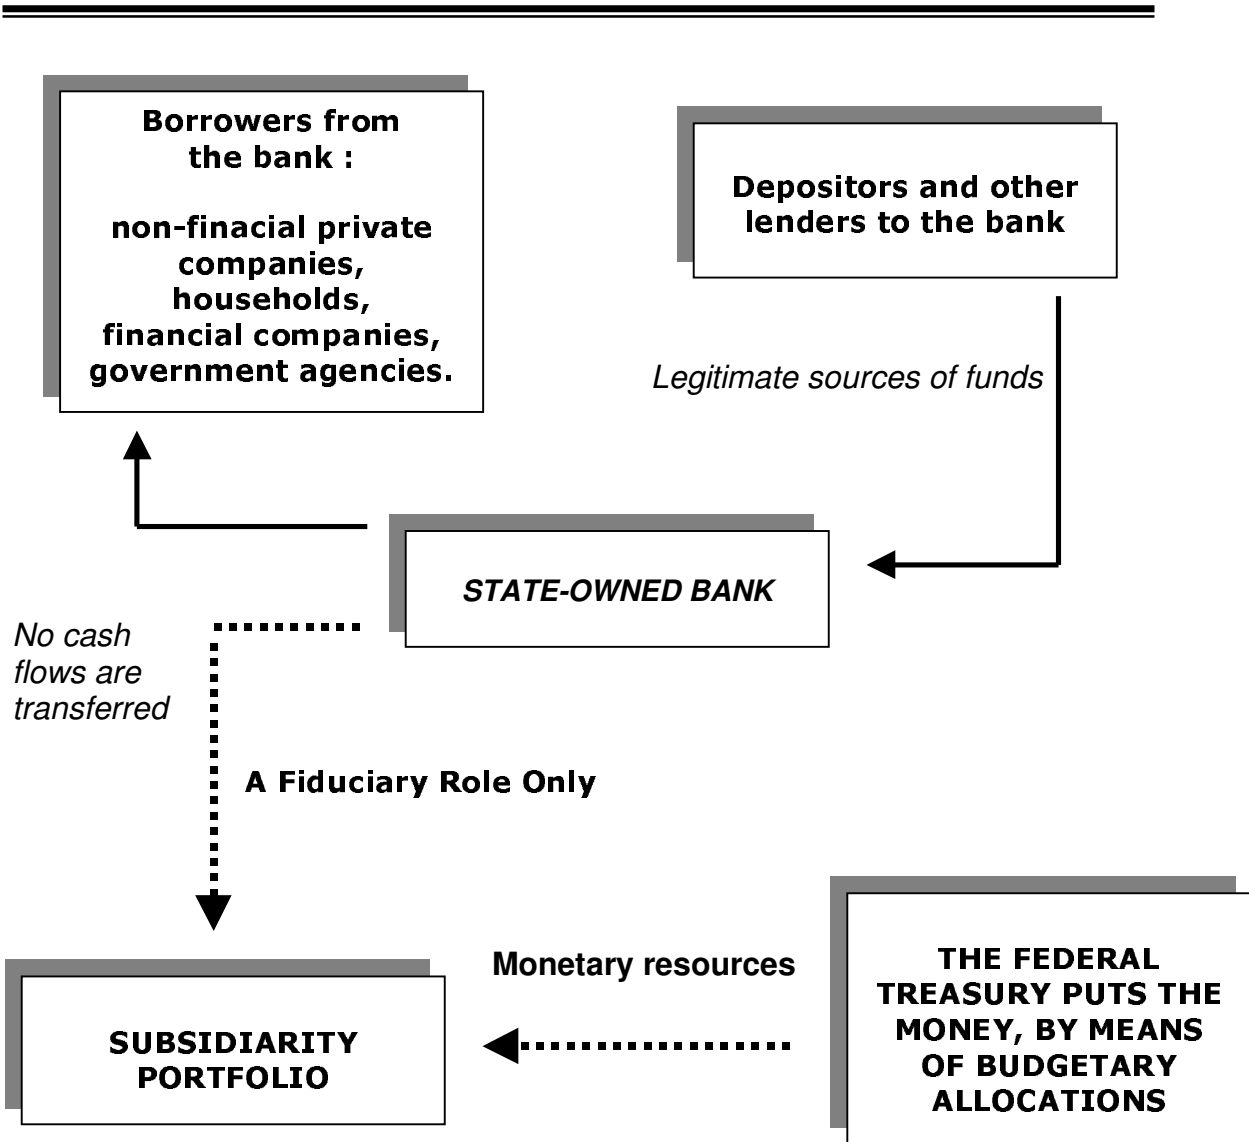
Borrowers from the bank :

non-finacial private companies, households, financial companies, government agencies.

Depositors and other lenders to the bank

Legitimate sources of funds

STATE-OWNED BANK

No cash flows are transferred

A Fiduciary Role Only

Monetary resources

THE FEDERAL TREASURY PUTS THE MONEY, BY MEANS OF BUDGETARY ALLOCATIONS

SUBSIDIARITY PORTFOLIO